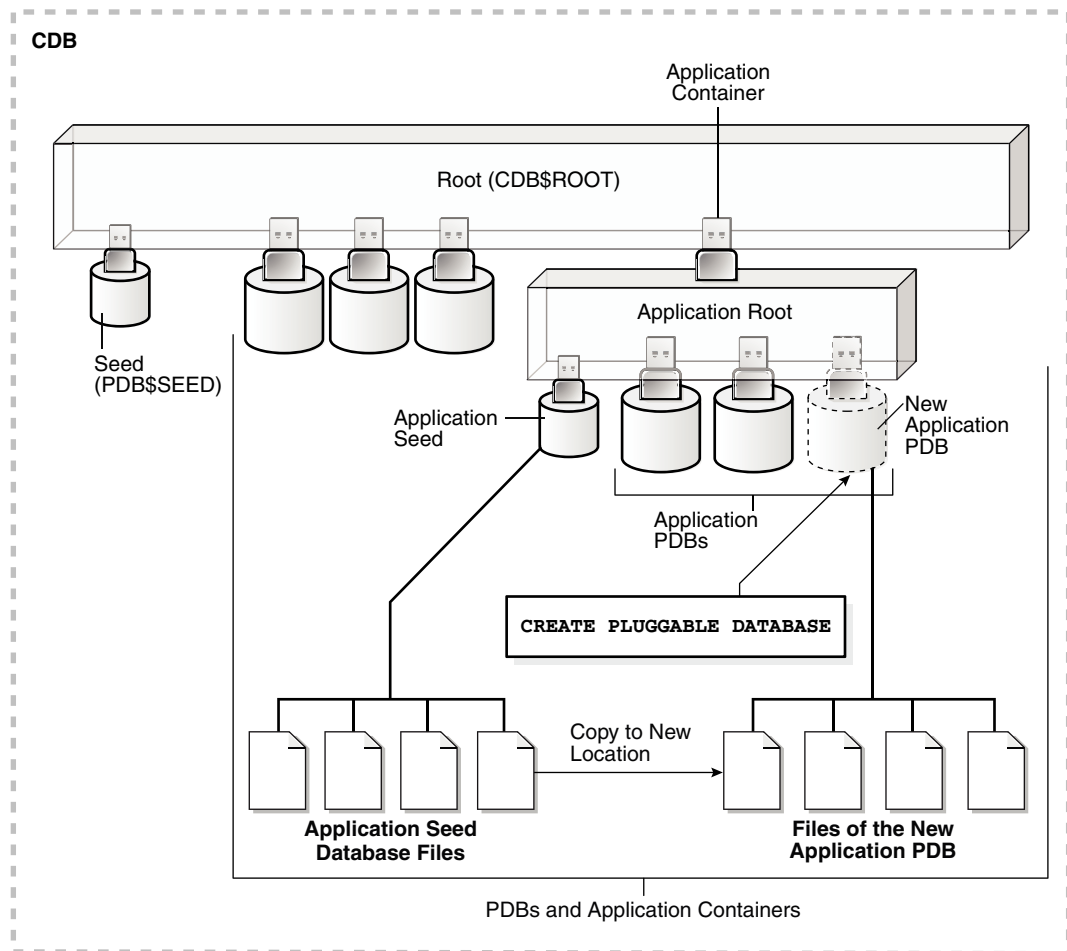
CDB

Application Container

Root (CDB$ROOT)

Application Root

Seed (PDB$SEED)

Application Seed

New Application PDB

Application PDBs

CREATE PLUGGABLE DATABASE

Copy to New Location

Application Seed Database Files

Files of the New Application PDB

PDBs and Application Containers